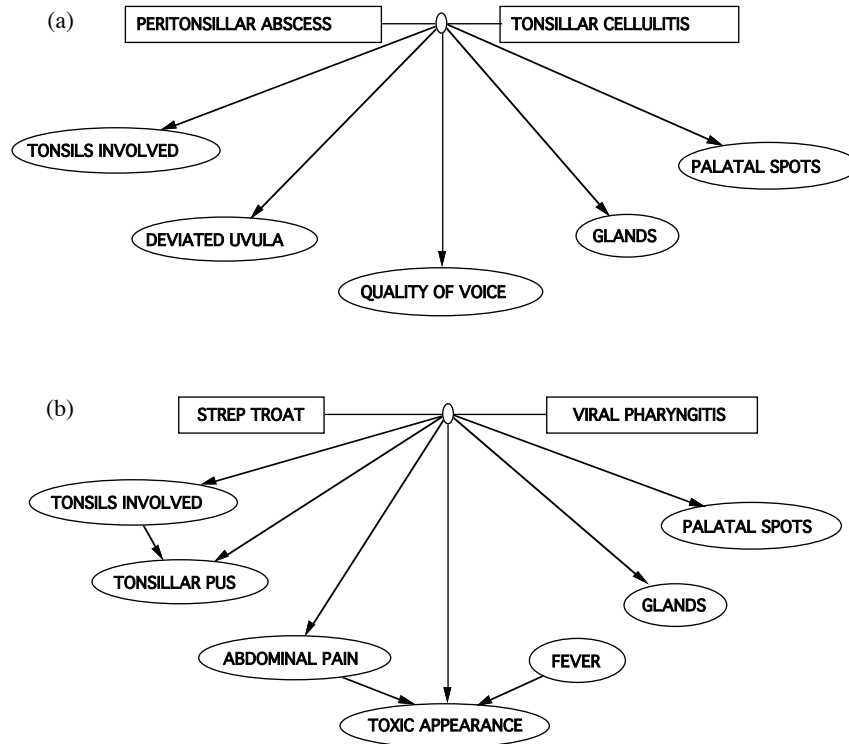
(a)

PERITONSILLAR ABSCESS

TONSILLAR CELLULITIS

TONSILS INVOLVED

PALATAL SPOTS

DEVIATED UVULA

GLANDS

QUALITY OF VOICE

(b)

STREP TROAT

VIRAL PHARYNGITIS

TONSILS INVOLVED

PALATAL SPOTS

TONSILLAR PUS

GLANDS

ABDOMINAL PAIN

FEVER

TOXIC APPEARANCE